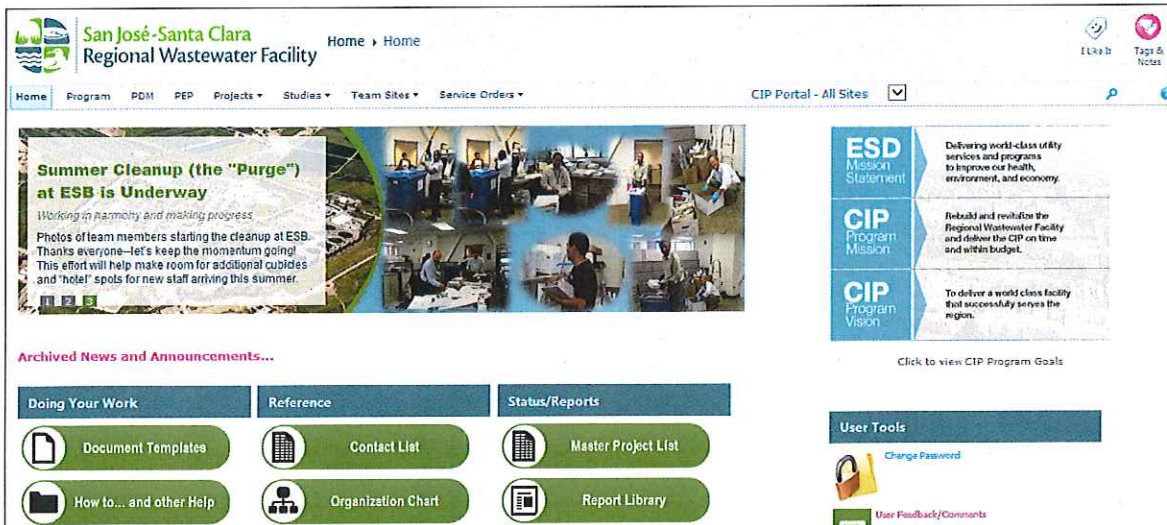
San José-Santa Clara Regional Wastewater Facility

Home › Home

I Like It

Tags & Notes

Home Program PDM PEP Projects ▾ Studies ▾ Team Sites ▾ Service Orders ▾

CIP Portal - All Sites

Summer Cleanup (the "Purge") at ESB is Underway

Working in harmony and making progress

Photos of team members starting the cleanup at ESB. Thanks everyone—let's keep the momentum going! This effort will help make room for additional cubicles and "hotel" spots for new staff arriving this summer.

1 2 3

ESD Mission Statement

Delivering world-class utility services and programs to improve our health, environment, and economy.

CIP Program Mission

Rebuild and revitalize the Regional Wastewater Facility and deliver the CIP on time and within budget.

CIP Program Vision

To deliver a world class facility that successfully serves the region.

Click to view CIP Program Goals

Archived News and Announcements...

Doing Your Work

Document Templates

How to... and other Help

Reference

Contact List

Organization Chart

Status/Reports

Master Project List

Report Library

User Tools

Change Password

User Feedback/Comments